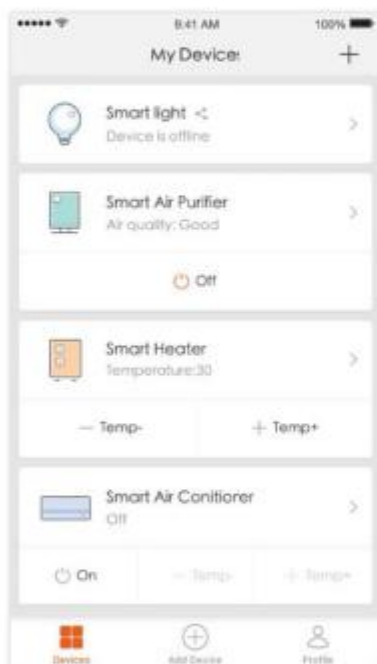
9:41 AM
100%
My Device:
+
Smart light
Device is offline
>
Smart Air Purifier
Air quality: Good
>
Off
Smart Heater
Temperature:30
>
— Temp-
+ Temp+
Smart Air Conitiorer
Off
>
On
— Temp-
+ Temp+
Devices
Add Device
Profile